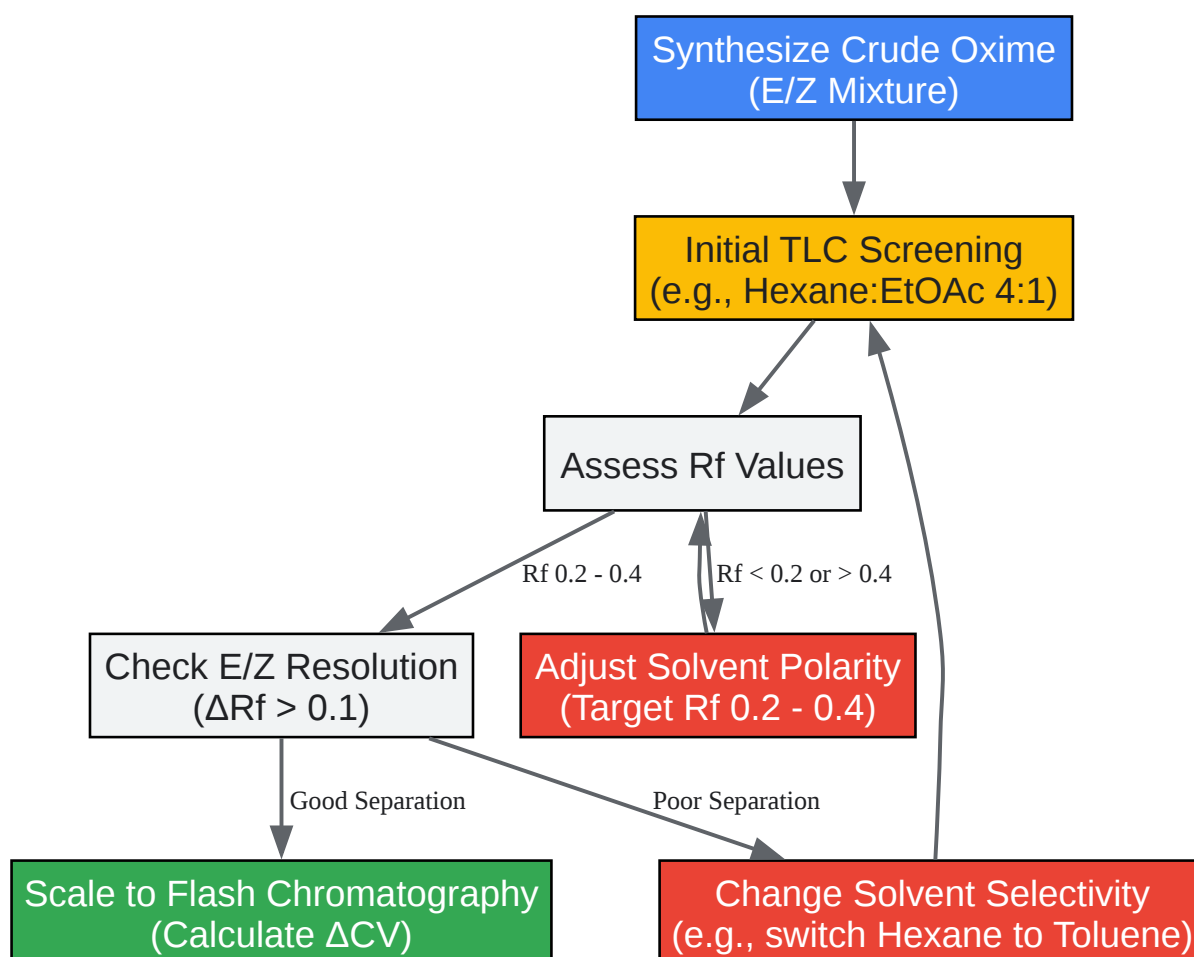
Synthesize Crude Oxime
(E/Z Mixture)

Initial TLC Screening
(e.g., Hexane:EtOAc 4:1)

Assess Rf Values

Rf 0.2 - 0.4

Rf < 0.2 or > 0.4

Check E/Z Resolution
(ΔRf > 0.1)

Adjust Solvent Polarity
(Target Rf 0.2 - 0.4)

Good Separation

Poor Separation

Scale to Flash Chromatography
(Calculate ΔCV)

Change Solvent Selectivity
(e.g., switch Hexane to Toluene)